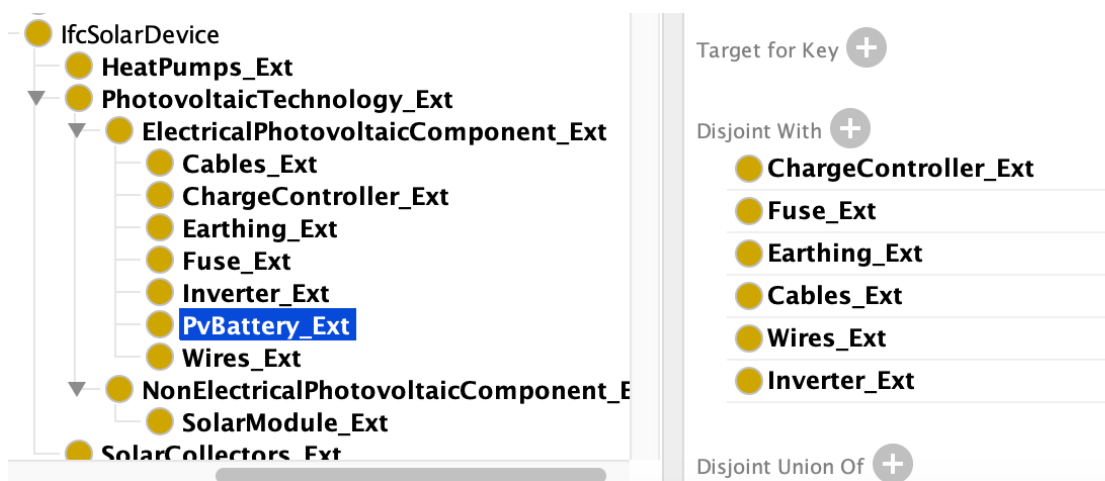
IfcSolarDevice
HeatPumps_Ext
PhotovoltaicTechnology_Ext
ElectricalPhotovoltaicComponent_Ext
Cables_Ext
ChargeController_Ext
Earthing_Ext
Fuse_Ext
Inverter_Ext
PvBattery_Ext
Wires_Ext
NonElectricalPhotovoltaicComponent_E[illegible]
SolarModule_Ext
SolarCollectors_Ext

Target for Key

Disjoint With
ChargeController_Ext
Fuse_Ext
Earthing_Ext
Cables_Ext
Wires_Ext
Inverter_Ext

Disjoint Union Of